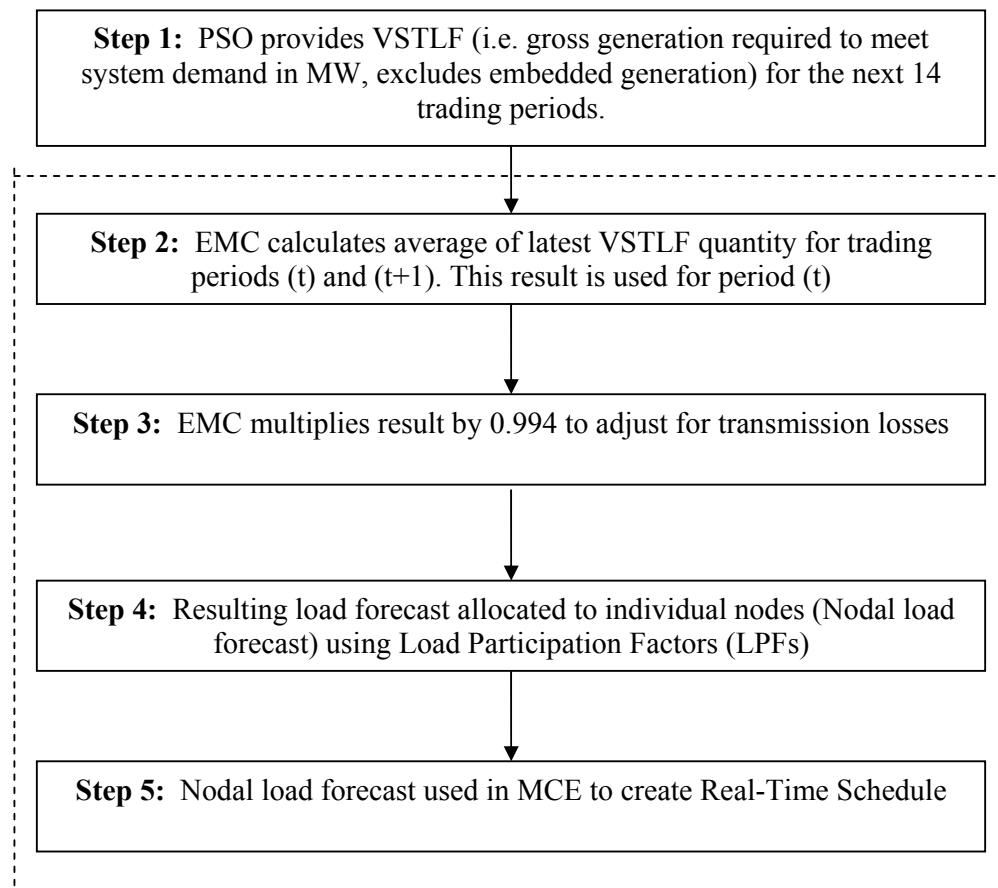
**Step 1:** PSO provides VSTLF (i.e. gross generation required to meet system demand in MW, excludes embedded generation) for the next 14 trading periods.

**Step 2:** EMC calculates average of latest VSTLF quantity for trading periods (t) and (t+1). This result is used for period (t)

**Step 3:** EMC multiplies result by 0.994 to adjust for transmission losses

**Step 4:** Resulting load forecast allocated to individual nodes (Nodal load forecast) using Load Participation Factors (LPFs)

**Step 5:** Nodal load forecast used in MCE to create Real-Time Schedule